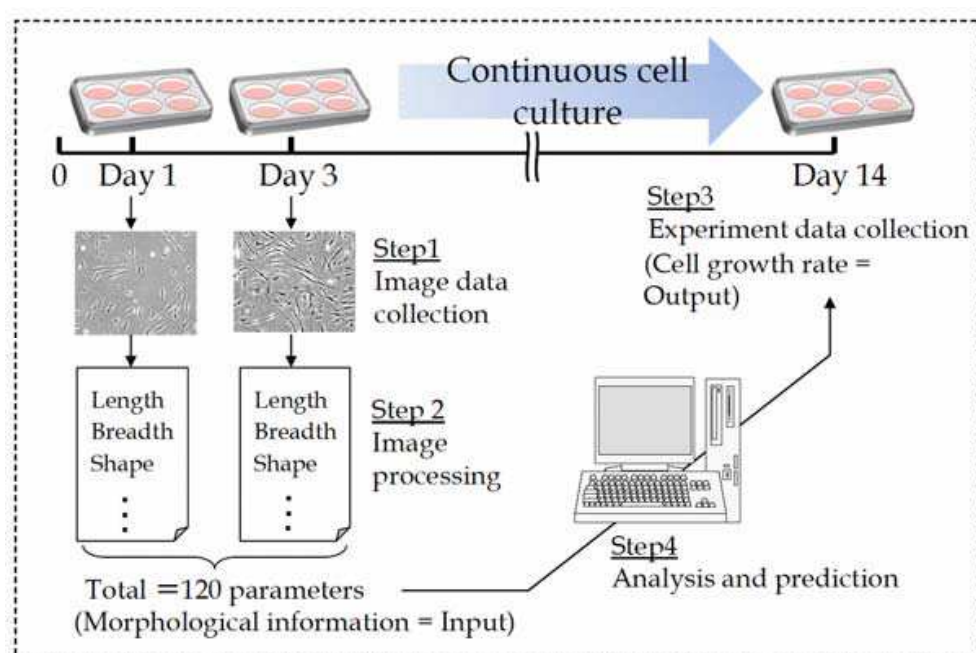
Continuous cell culture

0 Day 1 Day 3 Day 14

Step1
Image data collection

Step3
Experiment data collection
(Cell growth rate = Output)

Length
Breadth
Shape
⋮

Length
Breadth
Shape
⋮

Step 2
Image processing

Step4
Analysis and prediction

Total =120 parameters
(Morphological information = Input)